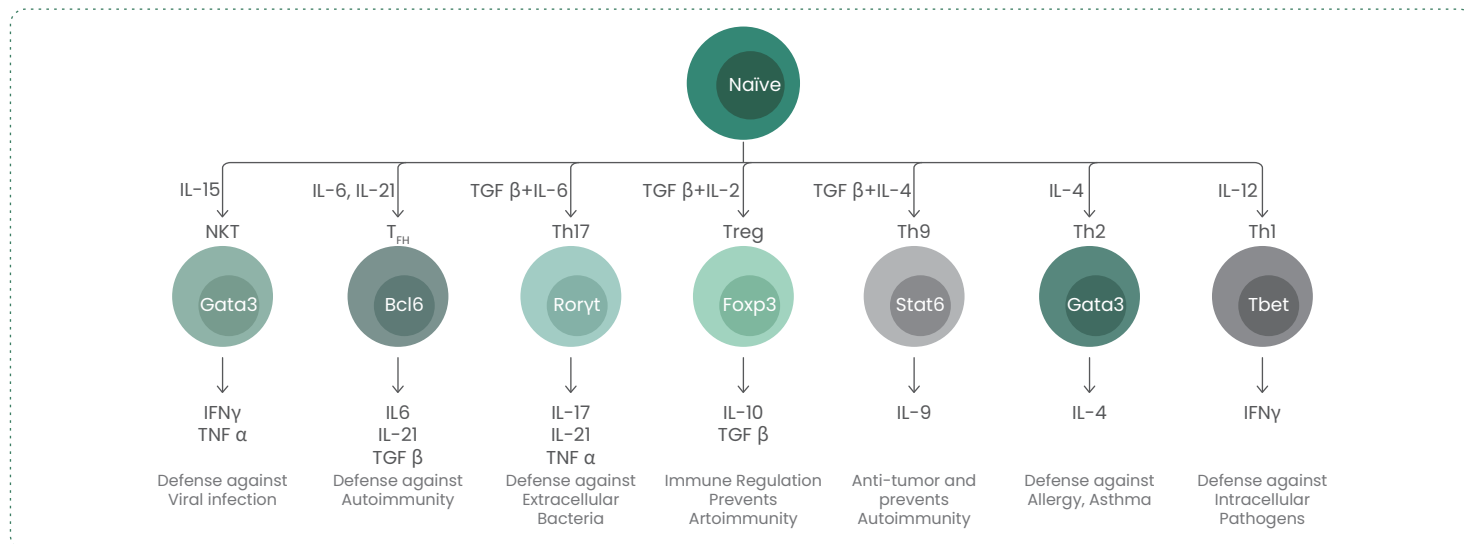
Naïve

IL-15
NKT
Gata3
IFNγ
TNF α
Defense against Viral infection

IL-6, IL-21
$T_{FH}$
Bcl6
IL6
IL-21
TGF β
Defense against Autoimmunity

TGF β+IL-6
Th17
Rorγt
IL-17
IL-21
TNF α
Defense against Extracellular Bacteria

TGF β+IL-2
Treg
Foxp3
IL-10
TGF β
Immune Regulation Prevents Artoimmunity

TGF β+IL-4
Th9
Stat6
IL-9
Anti-tumor and prevents Autoimmunity

IL-4
Th2
Gata3
IL-4
Defense against Allergy, Asthma

IL-12
Th1
Tbet
IFNγ
Defense against Intracellular Pathogens